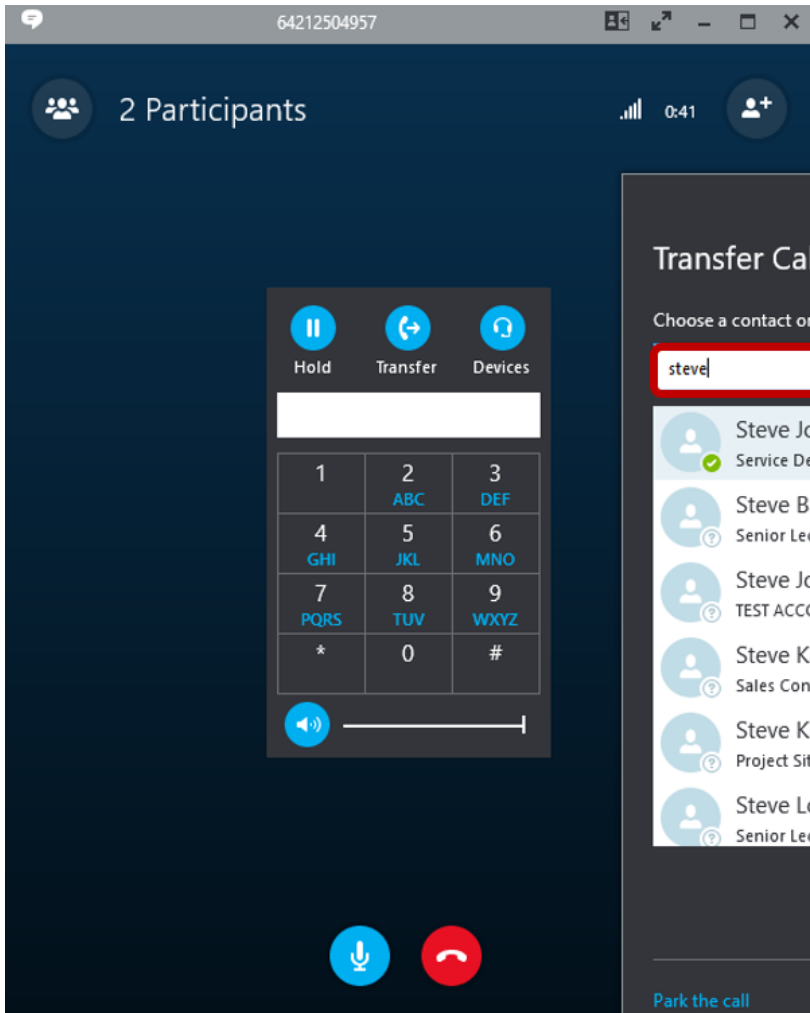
64212504957

2 Participants

0:41

Hold Transfer Devices

1
2 ABC
3 DEF
4 GHI
5 JKL
6 MNO
7 PQRS
8 TUV
9 WXYZ
*
0
#

Transfer Cal

Choose a contact or

steve

Steve Jo
Service De

Steve B
Senior Le

Steve Jo
TEST ACC

Steve K
Sales Con

Steve K
Project Sit

Steve Le
Senior Le

Park the call